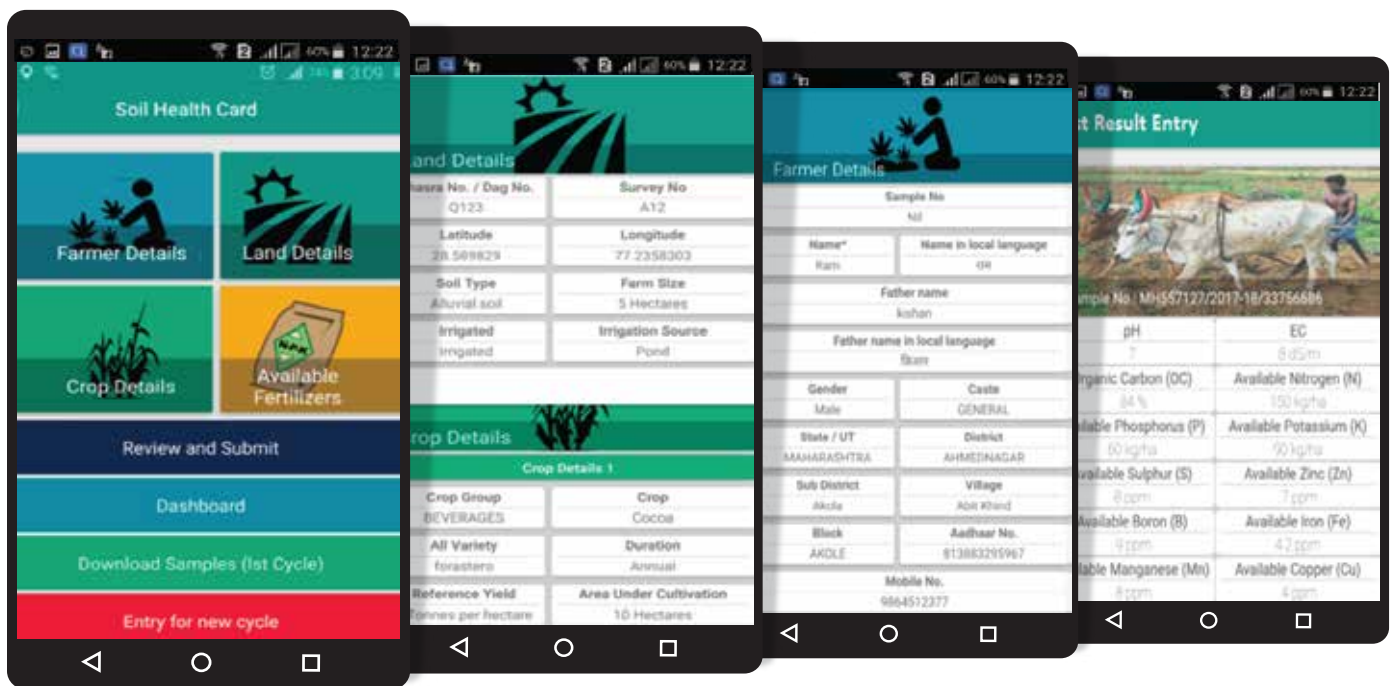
60% 12:22
3:09
Soil Health Card
Farmer Details
Land Details
Crop Details
Available Fertilizers
Review and Submit
Dashboard
Download Samples (Ist Cycle)
Entry for new cycle

60% 12:22
and Details
hasra No. / Dag No.
Q123
Survey No
A12
Latitude
28.569829
Longitude
77.2358303
Soil Type
Alluvial soil
Farm Size
5 Hectares
Irrigated
Irrigated
Irrigation Source
Pond
rop Details
Crop Details 1
Crop Group
BEVERAGES
Crop
Cocoa
All Variety
forastero
Duration
Annual
Reference Yield
Tonnes per hectare
Area Under Cultivation
10 Hectares

60% 12:22
Farmer Details
Sample No
Nil
Name*
Ram
Name in local language
राम
Father name
kishan
Father name in local language
किशन
Gender
Male
Caste
GENERAL
State / UT
MAHARASHTRA
District
AHMEDNAGAR
Sub District
Akola
Village
Abit Khind
Block
AKOLE
Aadhaar No.
813883295967
Mobile No.
9864512377

60% 12:22
t Result Entry
mple No : MH557127/2017-18/33756686
pH
7
EC
8 dS/m
rganic Carbon (OC)
84 %
Available Nitrogen (N)
150 kg/ha
ailable Phosphorus (P)
60 kg/ha
Available Potassium (K)
90 kg/ha
vailable Sulphur (S)
8 ppm
Available Zinc (Zn)
7 ppm
Available Boron (B)
9 ppm
Available Iron (Fe)
4.2 ppm
ilable Manganese (Mn)
8 ppm
Available Copper (Cu)
4 ppm